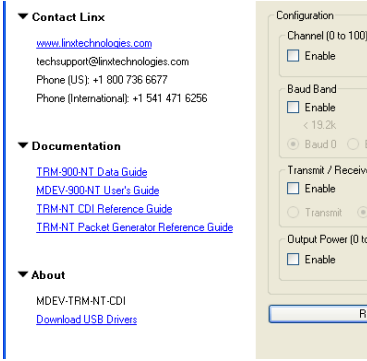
▼ Contact Linx
www.linxtechnologies.com
techsupport@linxtechnologies.com
Phone (US): +1 800 736 6677
Phone (International): +1 541 471 6256

▼ Documentation
TRM-900-NT Data Guide
MDEV-900-NT User's Guide
TRM-NT CDI Reference Guide
TRM-NT Packet Generator Reference Guide

▼ About
MDEV-TRM-NT-CDI
Download USB Drivers

Configuration
Channel (0 to 100)
Enable
Baud Band
Enable
< 19.2k
Baud 0
Transmit / Receive
Enable
Transmit
Output Power (0 to
Enable
R